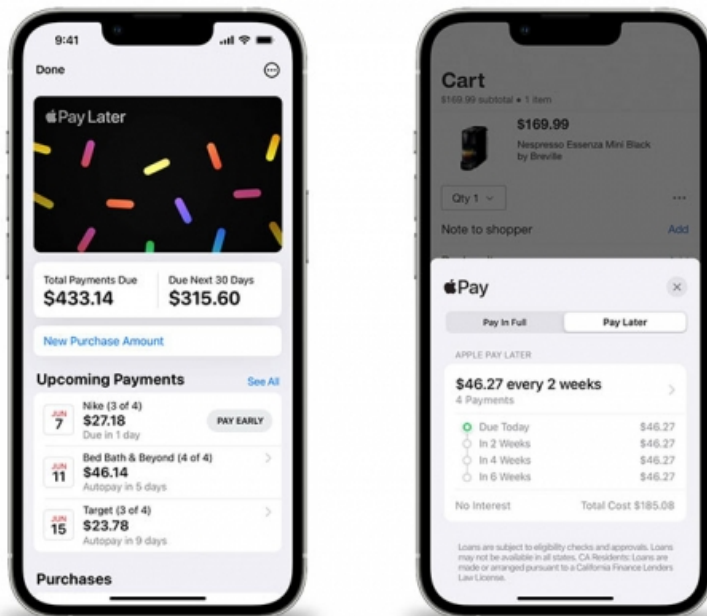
9:41

Done

Pay Later

Total Payments Due
$433.14

Due Next 30 Days
$315.60

New Purchase Amount

Upcoming Payments
See All

JUN 7
Nike (3 of 4)
$27.18
Due in 1 day
PAY EARLY

JUN 11
Bed Bath & Beyond (4 of 4)
$46.14
Autopay in 5 days

JUN 15
Target (3 of 4)
$23.78
Autopay in 9 days

Purchases

Cart
$169.99 subtotal • 1 item

$169.99
Nespresso Essenza Mini Black by Breville

Qty 1

Note to shopper
Add

Pay

Pay in Full
Pay Later

APPLE PAY LATER

$46.27 every 2 weeks
4 Payments

Due Today $46.27
In 2 Weeks $46.27
In 4 Weeks $46.27
In 6 Weeks $46.27

No Interest
Total Cost $185.08

Loans are subject to eligibility checks and approvals. Loans may not be available in all states. CA Residents: Loans are made or arranged pursuant to a California Finance Lenders Law License.